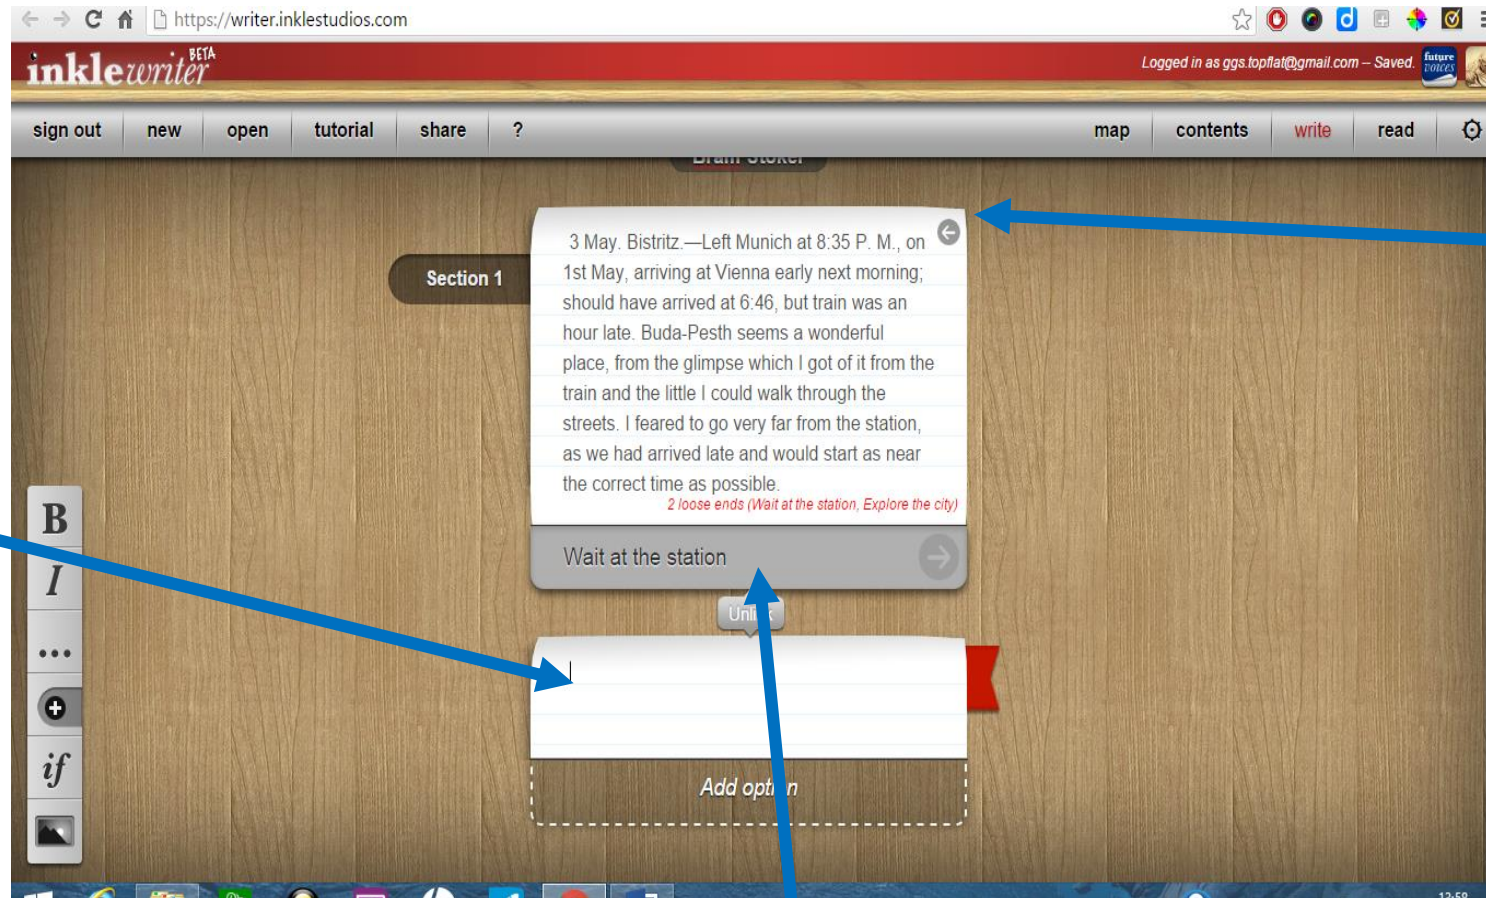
https://writer.inklestudios.com

inklewriter BETA

Logged in as ggs.topflat@gmail.com – Saved.

future voices

sign out | new | open | tutorial | share | ?

map | contents | write | read

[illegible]

Section 1

3 May. Bistritz.—Left Munich at 8:35 P. M., on 1st May, arriving at Vienna early next morning; should have arrived at 6:46, but train was an hour late. Buda-Pesth seems a wonderful place, from the glimpse which I got of it from the train and the little I could walk through the streets. I feared to go very far from the station, as we had arrived late and would start as near the correct time as possible.

2 loose ends (Wait at the station, Explore the city)

Wait at the station

Unl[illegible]

Add opt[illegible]n

B
I
...
if

12:58